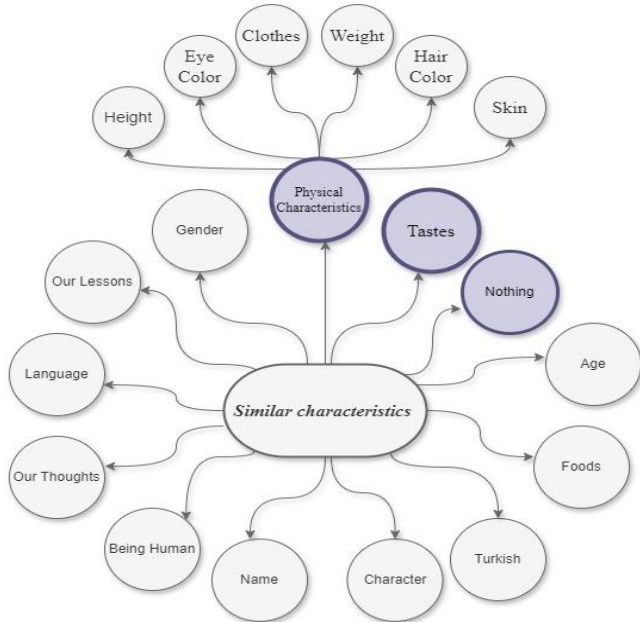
Clothes

Weight

Eye Color

Hair Color

Height

Skin

Physical Characteristics

Gender

Tastes

Our Lessons

Nothing

Age

Language

Similar characteristics

Our Thoughts

Foods

Being Human

Name

Character

Turkish